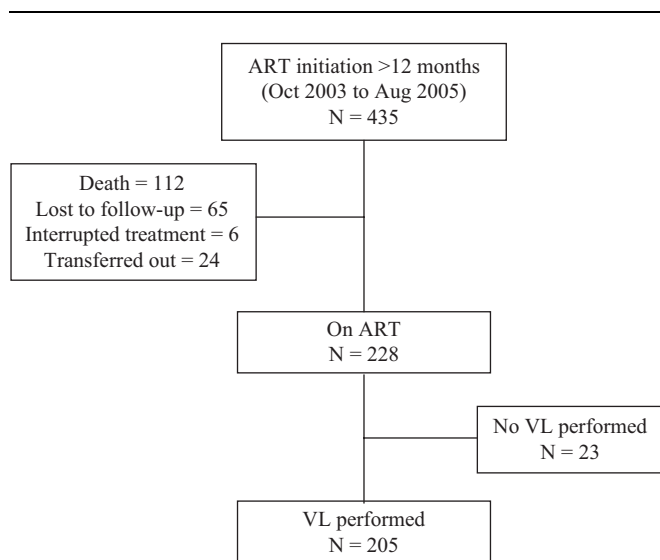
ART initiation >12 months
(Oct 2003 to Aug 2005)
N = 435

Death = 112
Lost to follow-up = 65
Interrupted treatment = 6
Transferred out = 24

On ART
N = 228

No VL performed
N = 23

VL performed
N = 205